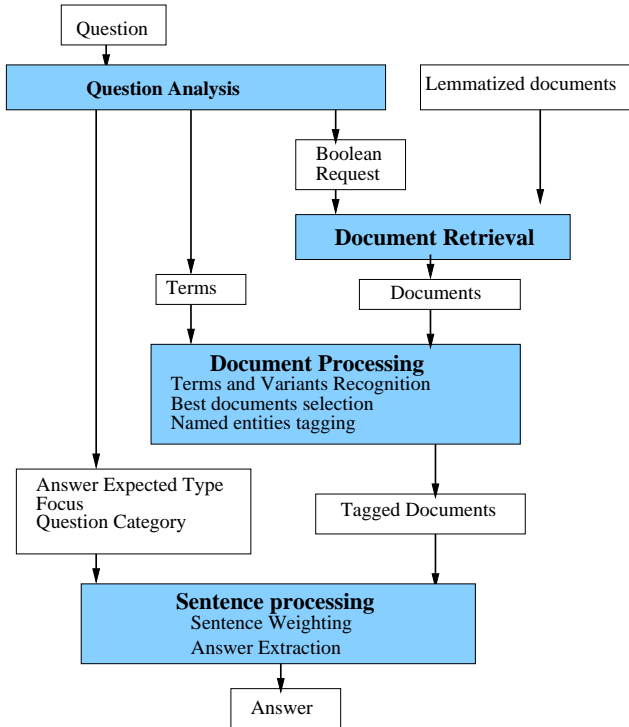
Question

Question Analysis

Lemmatized documents

Boolean
Request

Document Retrieval

Terms

Documents

Document Processing
Terms and Variants Recognition
Best documents selection
Named entities tagging

Answer Expected Type
Focus
Question Category

Tagged Documents

Sentence processing
Sentence Weighting
Answer Extraction

Answer